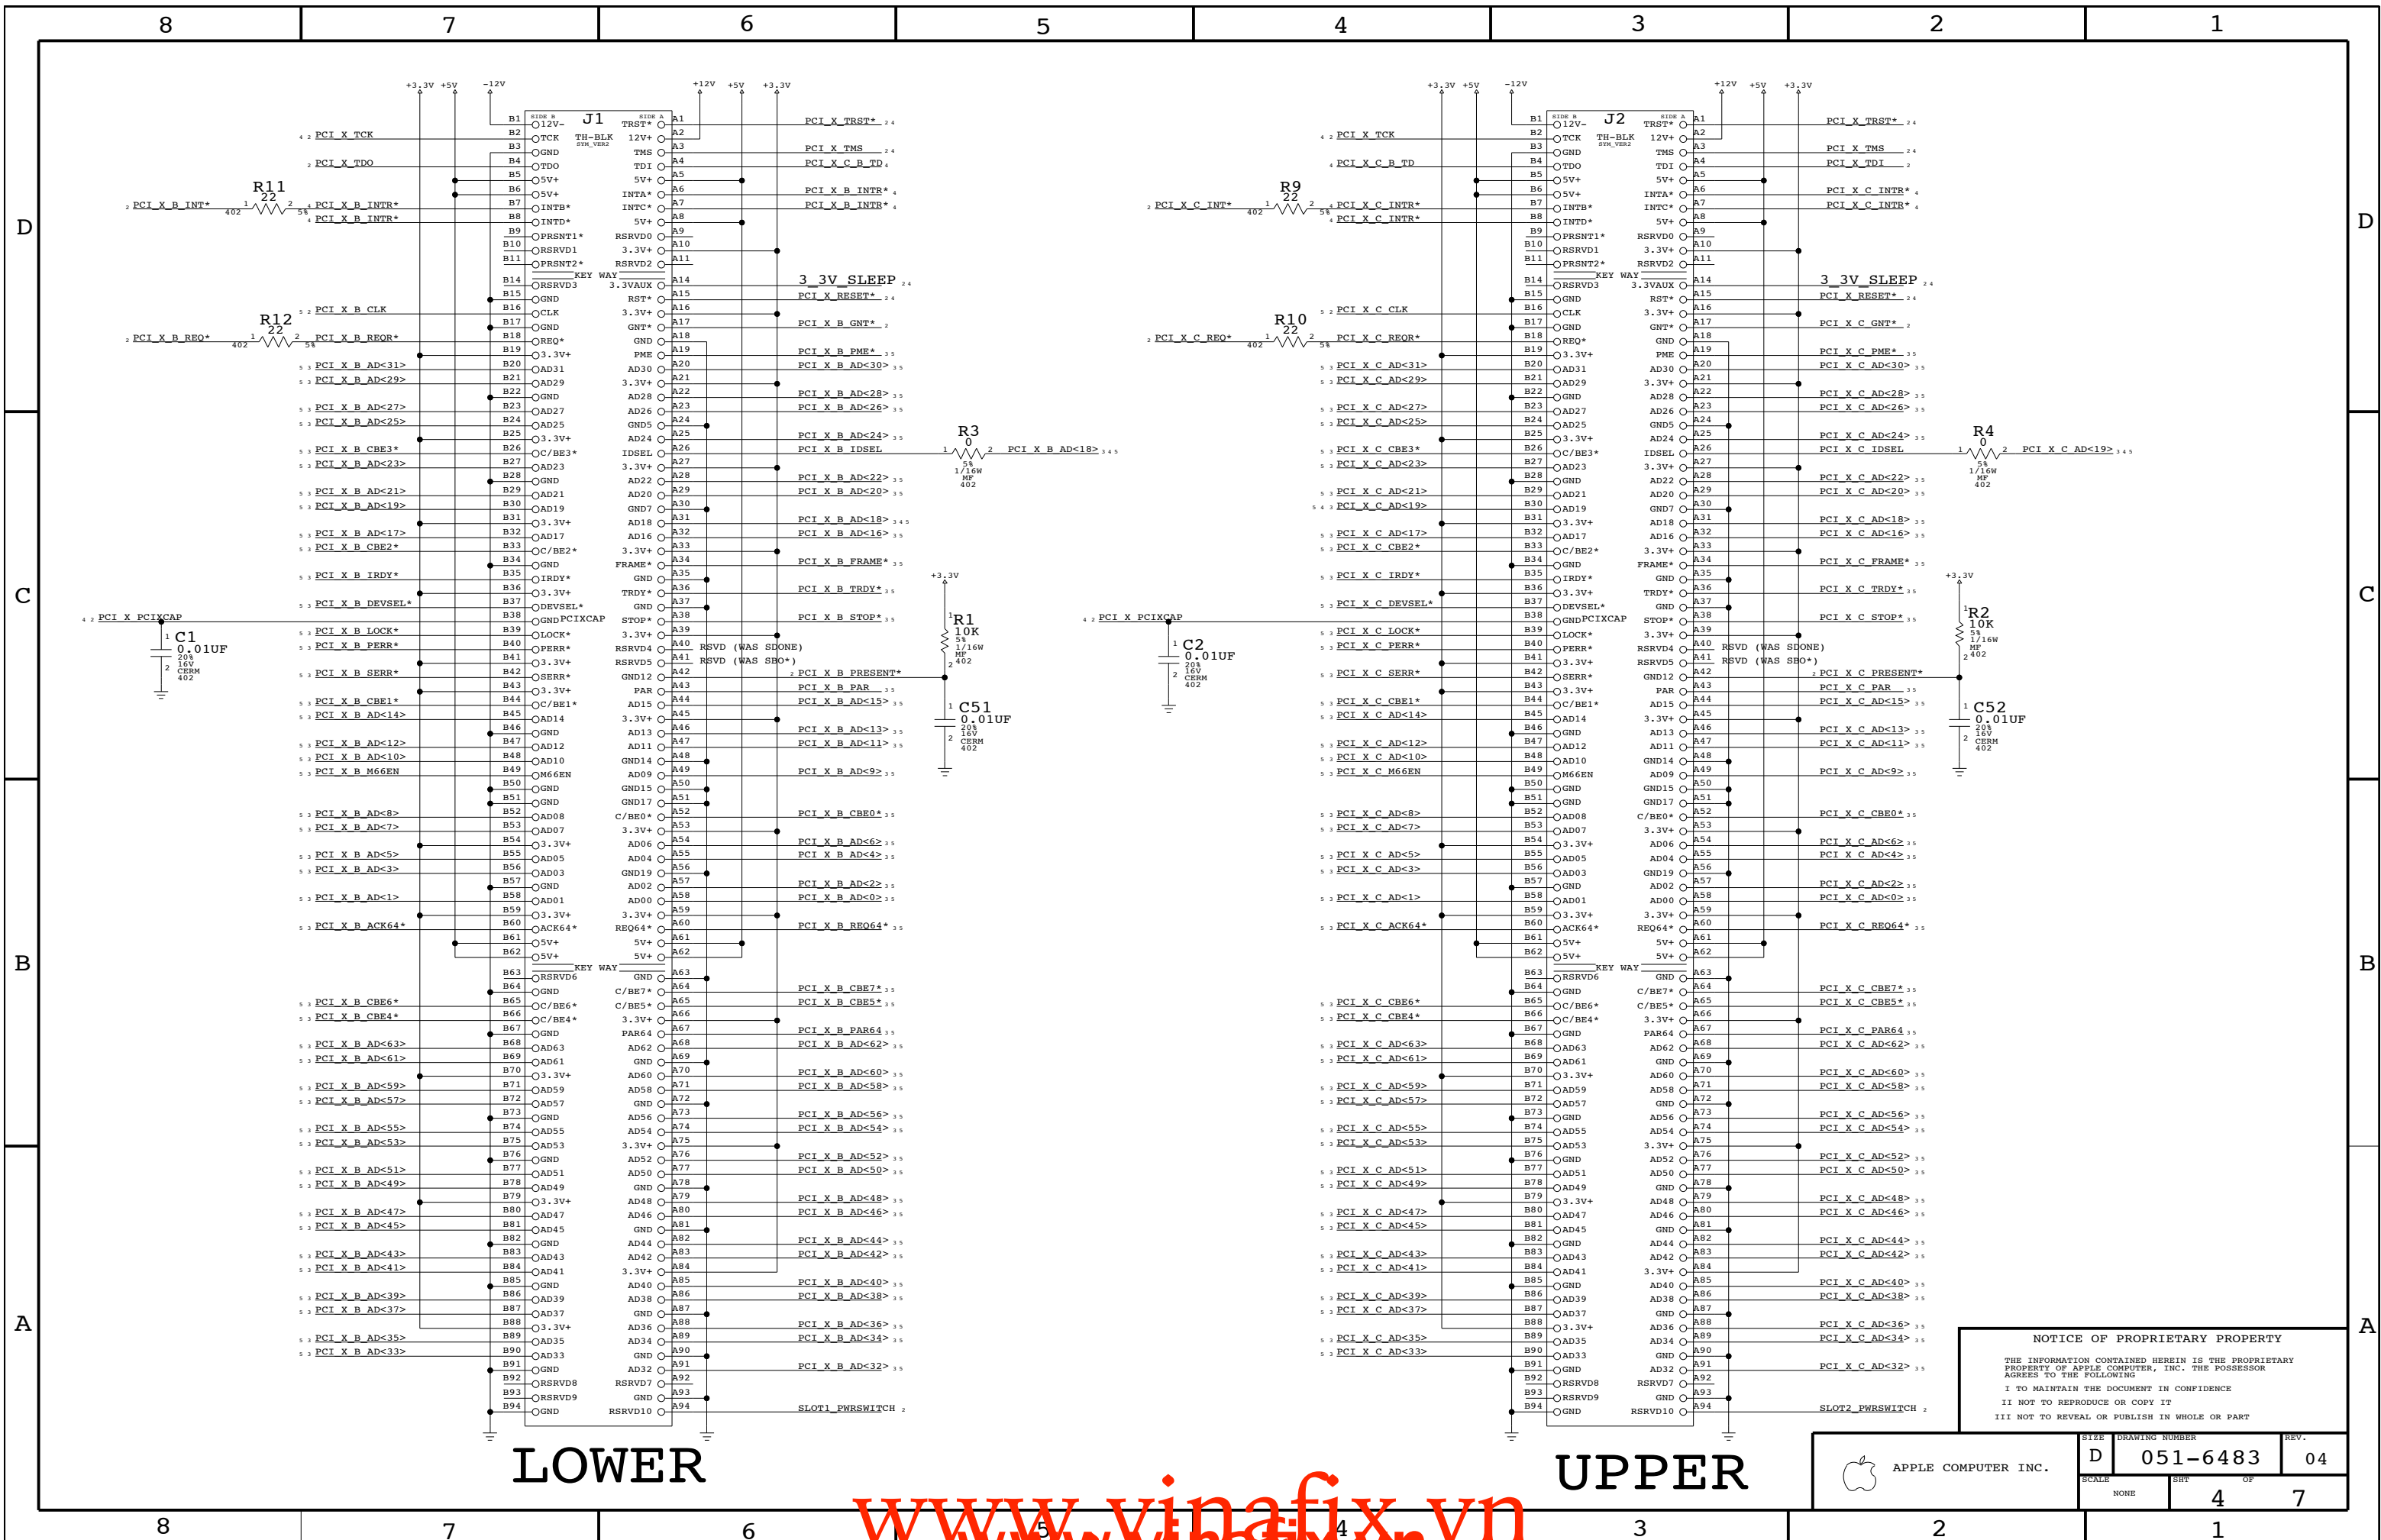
8 7 6 5 4 3 2 1

D C B A

J1
TH-BLK
SIDE B
SIDE A
B1 12V- TRST* A1 PCI_X_TRST*
B2 TCK 12V+ A2
B3 GND TMS A3 PCI_X_TMS
B4 TDO TDI A4 PCI_X_C_B_TD
B5 5V+ 5V+ A5
B6 5V+ INTA* A6 PCI_X_B_INTR*
B7 INTB* INTC* A7 PCI_X_B_INTR*
B8 INTD* 5V+ A8
B9 PRSNT1* RSRVD0 A9
B10 RSRVD1 3.3V+ A10
B11 PRSNT2* RSRVD2 A11
KEY WAY
B14 RSRVD3 3.3VAUX A14 3_3V_SLEEP
B15 GND RST* A15 PCI_X_RESET*
B16 CLK 3.3V+ A16
B17 GND GNT* A17 PCI_X_B_GNT*
B18 REQ* GND A18
B19 3.3V+ PME A19 PCI_X_B_PME*

PCI_X_TCK
PCI_X_TDO
R11 22
PCI_X_B_INT*
PCI_X_B_INTR*
R12 22
PCI_X_B_CLK
PCI_X_B_REQ*
PCI_X_B_REQR*
R3 0
PCI_X_B_IDSEL
PCI_X_B_AD<18>
R1 10K
C1 0.01UF
PCI_X_PCIXCAP
C51 0.01UF
RSVD (WAS SDONE)
RSVD (WAS SBO*)
PCI_X_B_PRESENT*
SLOT1_PWRSWITCH

LOWER

J2
TH-BLK
R9 22
PCI_X_C_INT*
PCI_X_C_INTR*
R10 22
PCI_X_C_CLK
PCI_X_C_REQ*
PCI_X_C_REQR*
R4 0
PCI_X_C_IDSEL
PCI_X_C_AD<19>
R2 10K
C2 0.01UF
C52 0.01UF
PCI_X_C_PRESENT*
SLOT2_PWRSWITCH

UPPER

NOTICE OF PROPRIETARY PROPERTY
THE INFORMATION CONTAINED HEREIN IS THE PROPRIETARY PROPERTY OF APPLE COMPUTER, INC. THE POSSESSOR AGREES TO THE FOLLOWING
I TO MAINTAIN THE DOCUMENT IN CONFIDENCE
II NOT TO REPRODUCE OR COPY IT
III NOT TO REVEAL OR PUBLISH IN WHOLE OR PART

APPLE COMPUTER INC.
SIZE D
DRAWING NUMBER 051-6483
REV. 04
SCALE NONE
SHT 4 OF 7

www.vinafix.vn